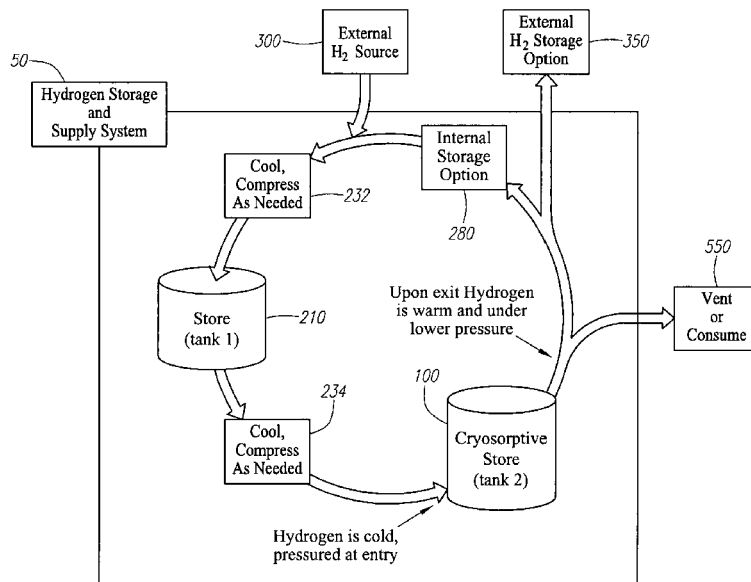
50
Hydrogen Storage and Supply System

300
External $H_2$ Source

External $H_2$ Storage Option
350

Internal Storage Option
280

Cool, Compress As Needed
232

Store (tank 1)
210

234
Cool, Compress As Needed

Upon exit Hydrogen is warm and under lower pressure

100
Cryosorptive Store (tank 2)

550
Vent or Consume

Hydrogen is cold, pressured at entry